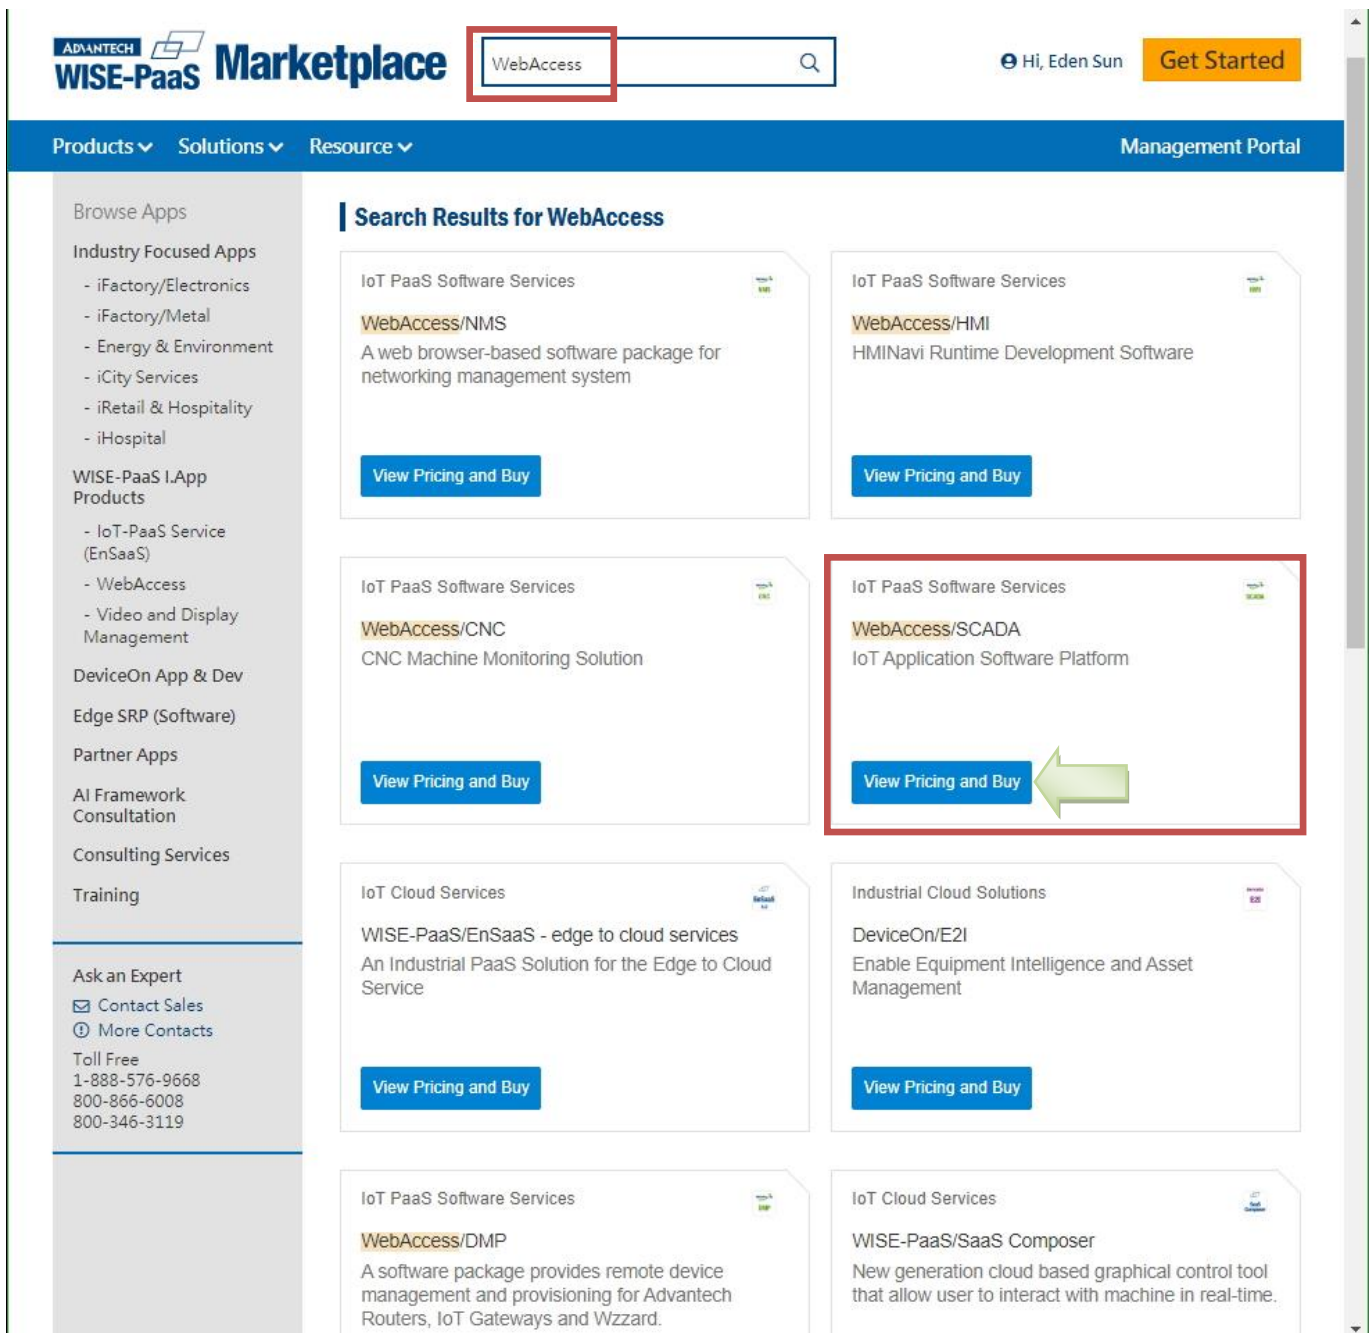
ADVANTECH WISE-PaaS Marketplace

WebAccess

Hi, Eden Sun

Get Started

Products Solutions Resource

Management Portal

Browse Apps

Industry Focused Apps

- iFactory/Electronics
- iFactory/Metal
- Energy & Environment
- iCity Services
- iRetail & Hospitality
- iHospital

WISE-PaaS I.App Products

- IoT-PaaS Service (EnSaaS)
- WebAccess
- Video and Display Management

DeviceOn App & Dev

Edge SRP (Software)

Partner Apps

AI Framework Consultation

Consulting Services

Training

Ask an Expert

Contact Sales

More Contacts

Toll Free
1-888-576-9668
800-866-6008
800-346-3119

Search Results for WebAccess

IoT PaaS Software Services

WebAccess/NMS

A web browser-based software package for networking management system

View Pricing and Buy

IoT PaaS Software Services

WebAccess/HMI

HMINavi Runtime Development Software

View Pricing and Buy

IoT PaaS Software Services

WebAccess/CNC

CNC Machine Monitoring Solution

View Pricing and Buy

IoT PaaS Software Services

WebAccess/SCADA

IoT Application Software Platform

View Pricing and Buy

IoT Cloud Services

WISE-PaaS/EnSaaS - edge to cloud services

An Industrial PaaS Solution for the Edge to Cloud Service

View Pricing and Buy

Industrial Cloud Solutions

DeviceOn/E2I

Enable Equipment Intelligence and Asset Management

View Pricing and Buy

IoT PaaS Software Services

WebAccess/DMP

A software package provides remote device management and provisioning for Advantech Routers, IoT Gateways and Wzzard.

IoT Cloud Services

WISE-PaaS/SaaS Composer

New generation cloud based graphical control tool that allow user to interact with machine in real-time.